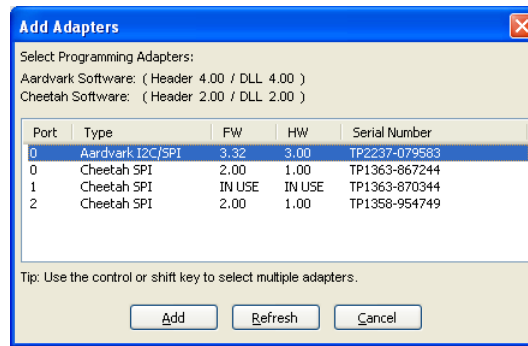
Add Adapters

Select Programming Adapters:

Aardvark Software: ( Header 4.00 / DLL 4.00 )
Cheetah Software: ( Header 2.00 / DLL 2.00 )

| Port | Type | FW | HW | Serial Number |
|---|---|---|---|---|
| 0 | Aardvark I2C/SPI | 3.32 | 3.00 | TP2237-079583 |
| 0 | Cheetah SPI | 2.00 | 1.00 | TP1363-867244 |
| 1 | Cheetah SPI | IN USE | IN USE | TP1363-870344 |
| 2 | Cheetah SPI | 2.00 | 1.00 | TP1358-954749 |

Tip: Use the control or shift key to select multiple adapters.

Add Refresh Cancel